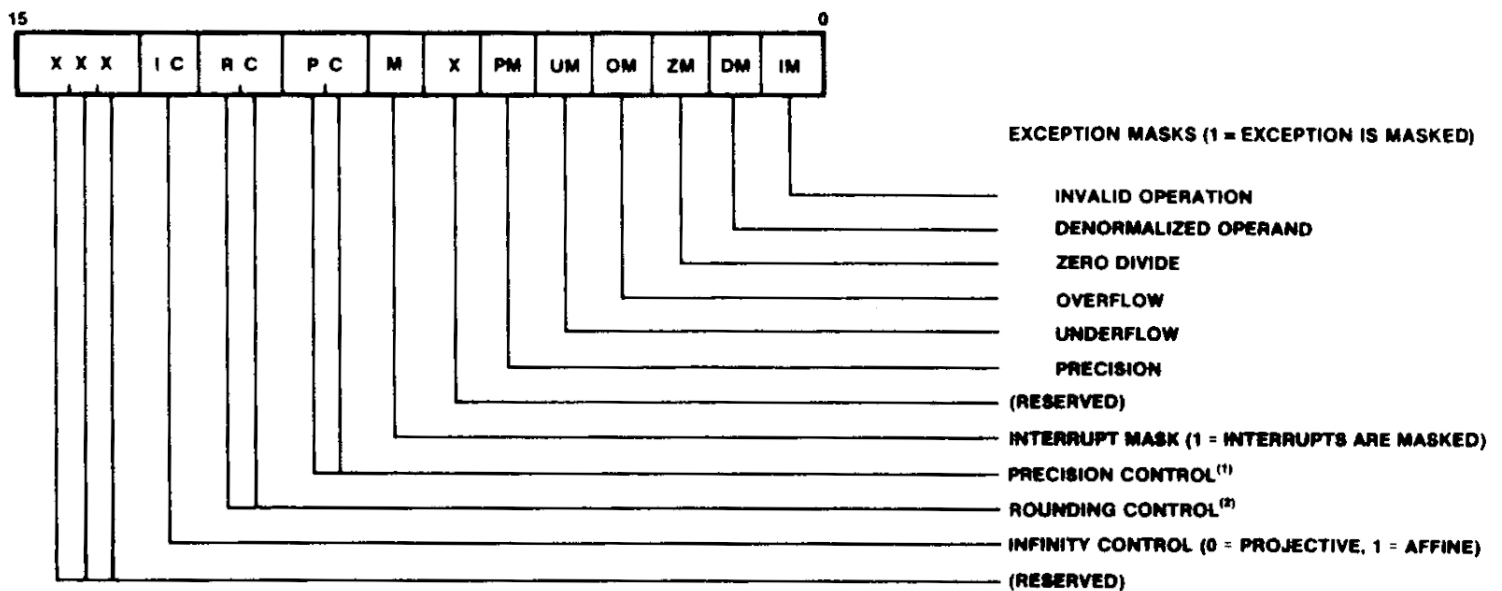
15

0

| X X X | I C | R C | P C | M | X | PM | UM | OM | ZM | DM | IM |
|---|---|---|---|---|---|---|---|---|---|---|---|

EXCEPTION MASKS (1 = EXCEPTION IS MASKED)

INVALID OPERATION

DENORMALIZED OPERAND

ZERO DIVIDE

OVERFLOW

UNDERFLOW

PRECISION

(RESERVED)

INTERRUPT MASK (1 = INTERRUPTS ARE MASKED)

PRECISION CONTROL$^{(1)}$

ROUNDING CONTROL$^{(2)}$

INFINITY CONTROL (0 = PROJECTIVE, 1 = AFFINE)

(RESERVED)